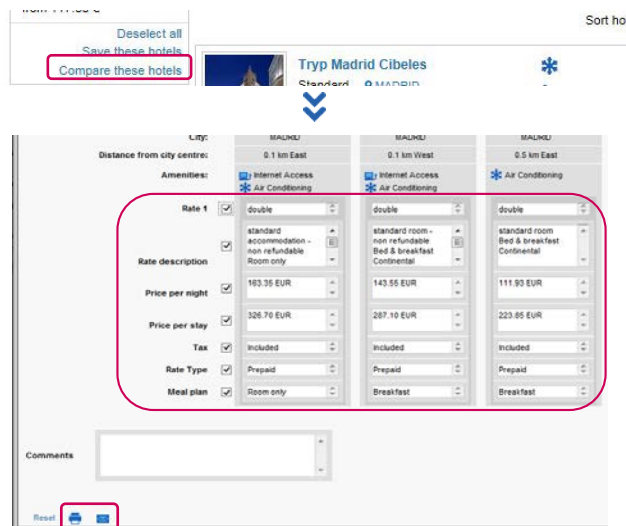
from 111.93 €
Deselect all
Save these hotels
Compare these hotels

Sort ho

Tryp Madrid Cibeles
Standard MADRID

| | | | |
|---|---|---|---|
| City: | MADRID | MADRID | MADRID |
| Distance from city centre: | 0.1 km East | 0.1 km West | 0.5 km East |
| Amenities: | Internet Access, Air Conditioning | Internet Access, Air Conditioning | Air Conditioning |
| Rate 1 | double | double | double |
| Rate description | standard accommodation - non refundable Room only | standard room - non refundable Bed & breakfast Continental | standard room Bed & breakfast Continental |
| Price per night | 163.35 EUR | 143.55 EUR | 111.93 EUR |
| Price per stay | 326.70 EUR | 287.10 EUR | 223.85 EUR |
| Tax | Included | Included | Included |
| Rate Type | Prepaid | Prepaid | Prepaid |
| Meal plan | Room only | Breakfast | Breakfast |

Comments

Reset